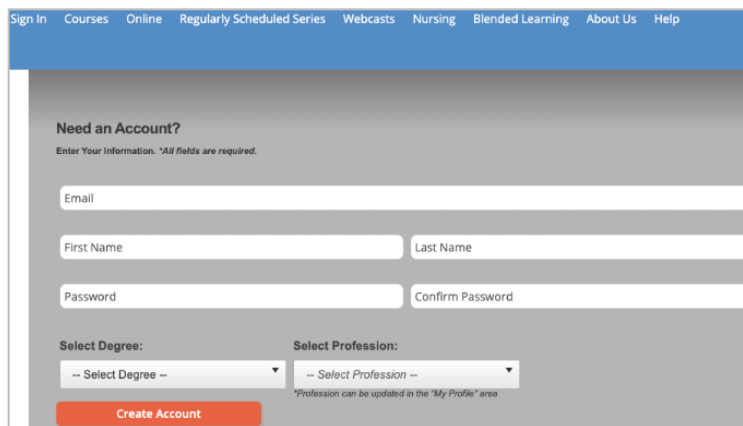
Sign In Courses Online Regularly Scheduled Series Webcasts Nursing Blended Learning About Us Help

Need an Account?

Enter Your Information. *All fields are required.

Email

First Name

Last Name

Password

Confirm Password

Select Degree:

-- Select Degree --

Select Profession:

-- Select Profession --

*Profession can be updated in the "My Profile" area

Create Account